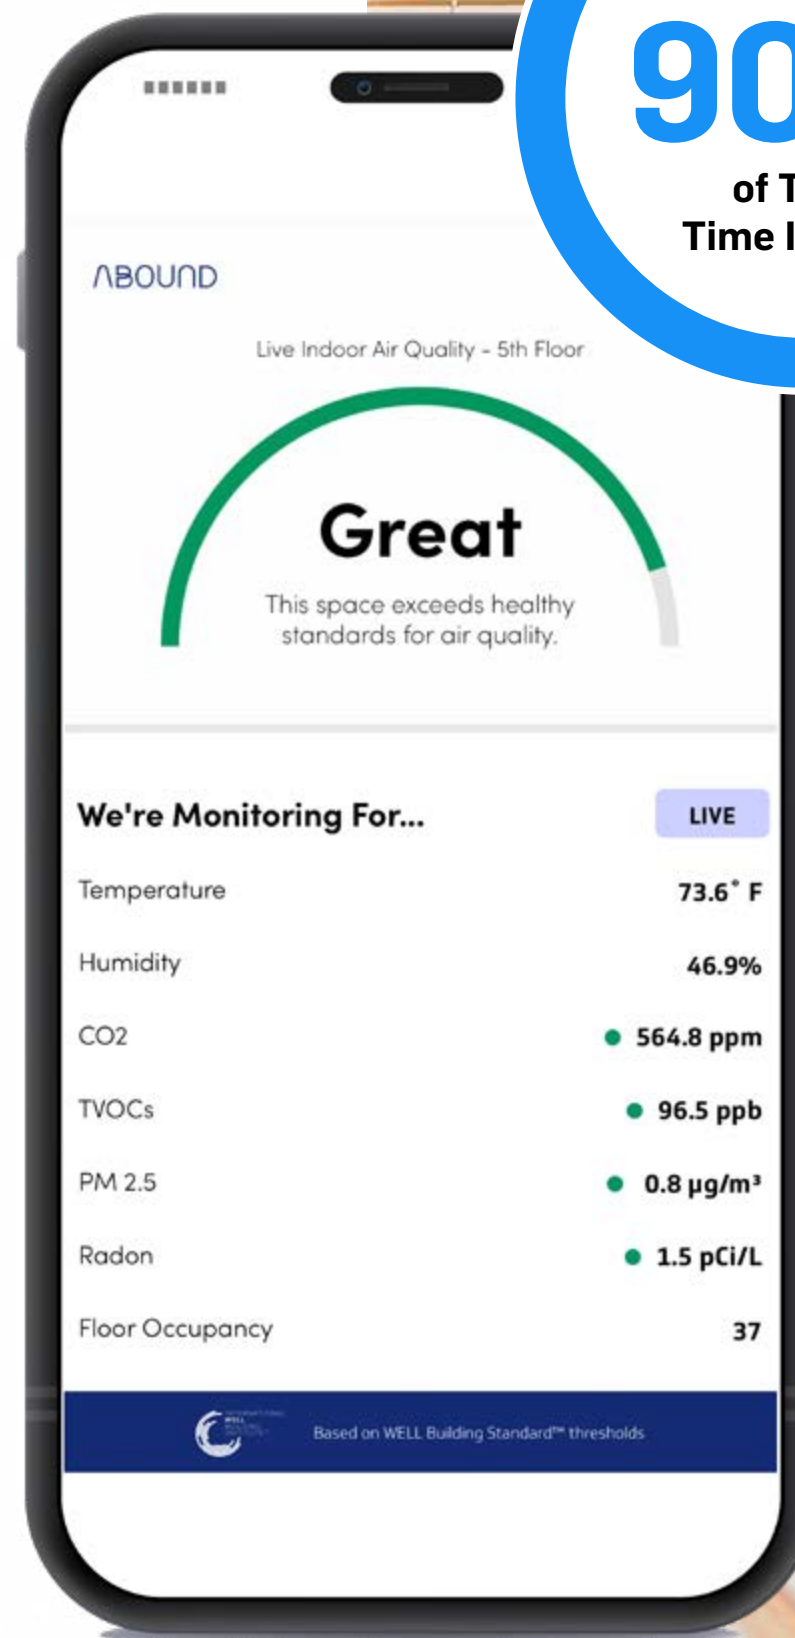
90

of T

Time I

ABOUND

Live Indoor Air Quality - 5th Floor

Great

This space exceeds healthy standards for air quality.

We're Monitoring For...

LIVE

| | |
|---|---|
| Temperature | 73.6° F |
| Humidity | 46.9% |
| CO2 | 564.8 ppm |
| TVOCs | 96.5 ppb |
| PM 2.5 | 0.8 µg/m³ |
| Radon | 1.5 pCi/L |
| Floor Occupancy | 37 |

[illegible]

Based on WELL Building Standard™ thresholds